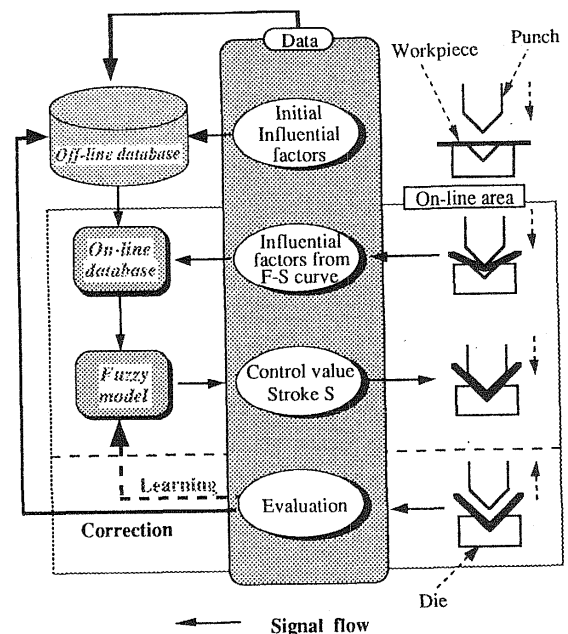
Data

Workpiece

Punch

Off-line database

Initial Influential factors

On-line area

On-line database

Influential factors from F-S curve

Fuzzy model

Control value Stroke S

Learning

Evaluation

Correction

Die

Signal flow